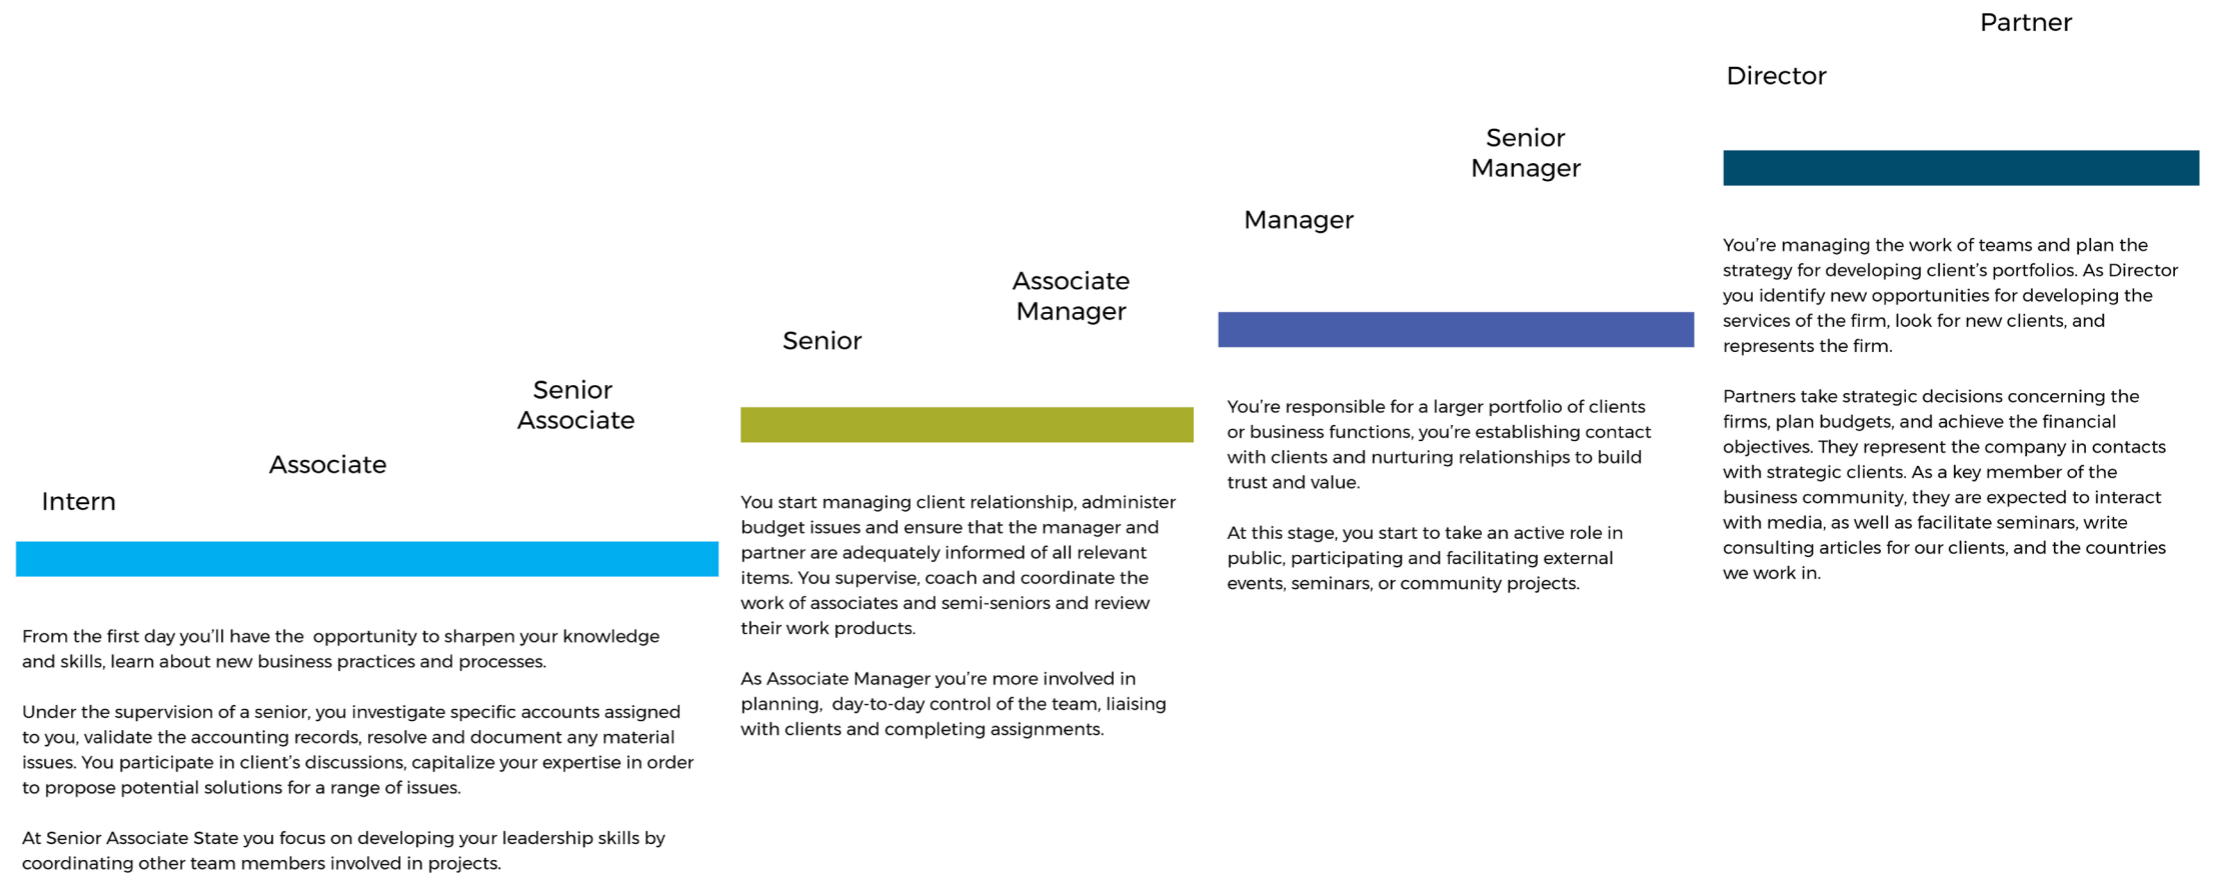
Intern

Associate

Senior Associate

From the first day you'll have the  opportunity to sharpen your knowledge and skills, learn about new business practices and processes.

Under the supervision of a senior, you investigate specific accounts assigned to you, validate the accounting records, resolve and document any material issues. You participate in client's discussions, capitalize your expertise in order to propose potential solutions for a range of issues.

At Senior Associate State you focus on developing your leadership skills by coordinating other team members involved in projects.

Senior

Associate Manager

You start managing client relationship, administer budget issues and ensure that the manager and partner are adequately informed of all relevant items. You supervise, coach and coordinate the work of associates and semi-seniors and review their work products.

As Associate Manager you're more involved in planning,  day-to-day control of the team, liaising with clients and completing assignments.

Manager

Senior Manager

You're responsible for a larger portfolio of clients or business functions, you're establishing contact with clients and nurturing relationships to build trust and value.

At this stage, you start to take an active role in public, participating and facilitating external events, seminars, or community projects.

Director

Partner

You're managing the work of teams and plan the strategy for developing client's portfolios. As Director you identify new opportunities for developing the services of the firm, look for new clients, and represents the firm.

Partners take strategic decisions concerning the firms, plan budgets, and achieve the financial objectives. They represent the company in contacts with strategic clients. As a key member of the business community, they are expected to interact with media, as well as facilitate seminars, write consulting articles for our clients, and the countries we work in.